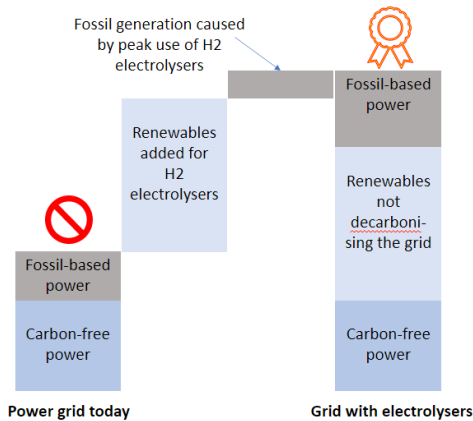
Fossil generation caused by peak use of H2 electrolysers

Renewables added for H2 electrolysers

Fossil-based power

Carbon-free power

Fossil-based power

Renewables not decarboni-sing the grid

Carbon-free power

Power grid today

Grid with electrolysers